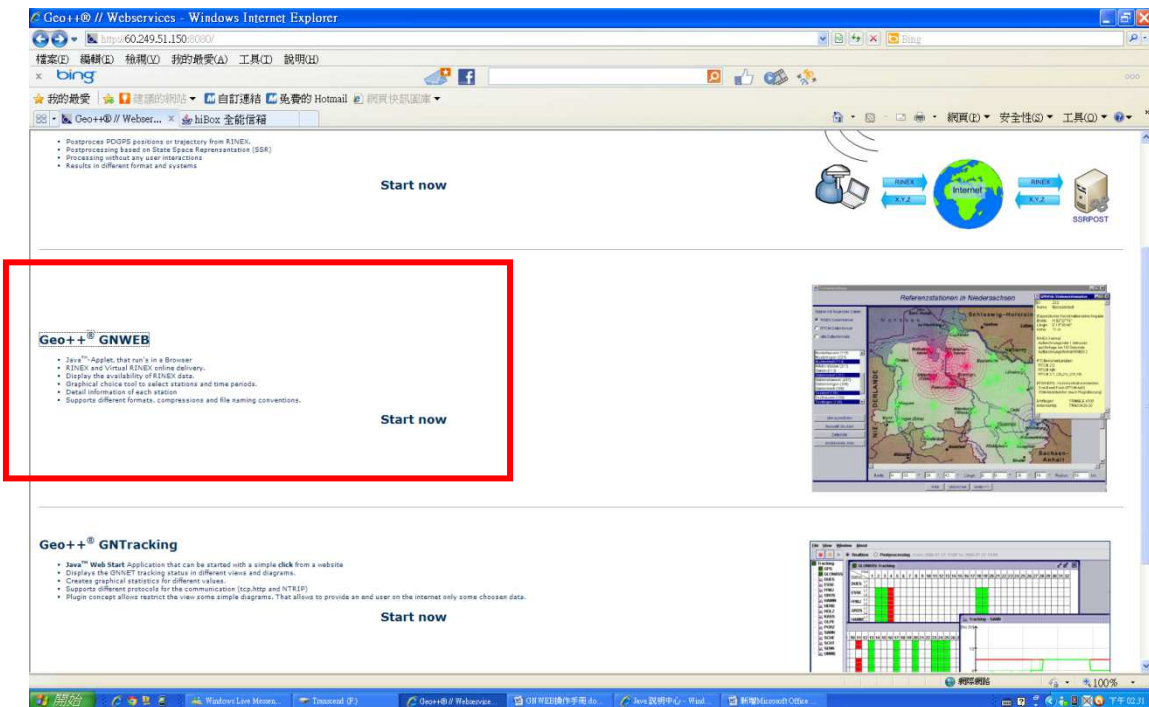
Geo++® // Webservices - Windows Internet Explorer

http://60.249.51.150:8080/

Bing

檔案(F) 編輯(E) 檢視(V) 我的最愛(A) 工具(T) 說明(H)

bing

我的最愛 建議的網站 ▾ 自訂連結 免費的 Hotmail 網頁快訊圖庫 ▾

Geo++® // Webser... hiBox 全能信箱

網頁(P) ▾ 安全性(S) ▾ 工具(O) ▾

- Postproces PDGPS positions or trajectory from RINEX.
- Postprocessing based on State Space Represntation (SSR)
- Processing without any user interactions
- Results in different format and systems

Start now

RINEX
X,Y,Z
Internet
RINEX
X,Y,Z
SSRPOST

Geo++® GNWEB

- Java™-Applet, that run's in a Browser
- RINEX and Virtual RINEX online delivery.
- Display the availability of RINEX data.
- Graphical choice tool to select stations and time periods.
- Detail information of each station
- Supports different formats, compressions and file naming conventions.

Start now

Referenzstationen in Niedersachsen

Geo++® GNTracking

- Java™ Web Start Application that can be started with a simple click from a website
- Displays the GNNET tracking status in different views and diagrams.
- Creates graphical statistics for different values.
- Supports different protocols for the communication (tcp,http and NTRIP)
- Plugin concept allows restrict the view some simple diagrams. That allows to provide an end user on the internet only some choosen data.

Start now

網際網路 100%

開始 Windows Live Messen... Transcend (F:) Geo++® // Webservice... GNWEB操作手冊.do... Java 說明中心 - Wind... 新增Microsoft Office ... 下午 02:31